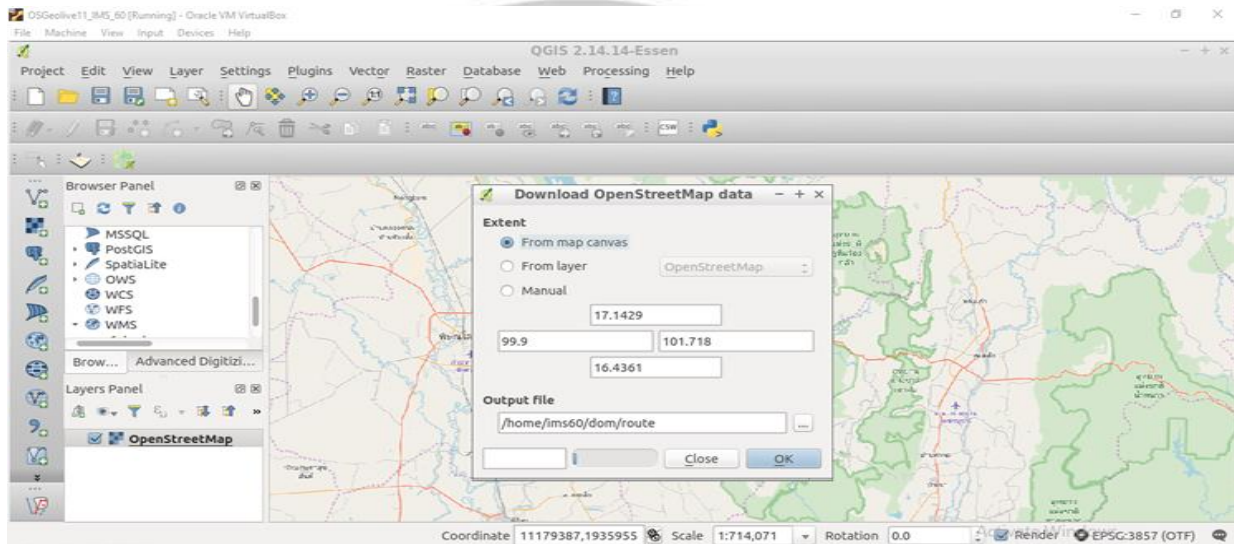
OSGeolive11_IMS_60 [Running] - Oracle VM VirtualBox
File Machine View Input Devices Help

QGIS 2.14.14-Essen

Project Edit View Layer Settings Plugins Vector Raster Database Web Processing Help

Browser Panel
MSSQL
PostGIS
SpatiaLite
OWS
WCS
WFS
WMS
Brow... Advanced Digitizi...

Layers Panel
OpenStreetMap

Download OpenStreetMap data

Extent
From map canvas
From layer OpenStreetMap
Manual
17.1429
99.9
101.718
16.4361

Output file
/home/ims60/dom/route
...
Close OK

Coordinate 11179387,1935955 Scale 1:714,071 Rotation 0.0 Render EPSG:3857 (OTF)